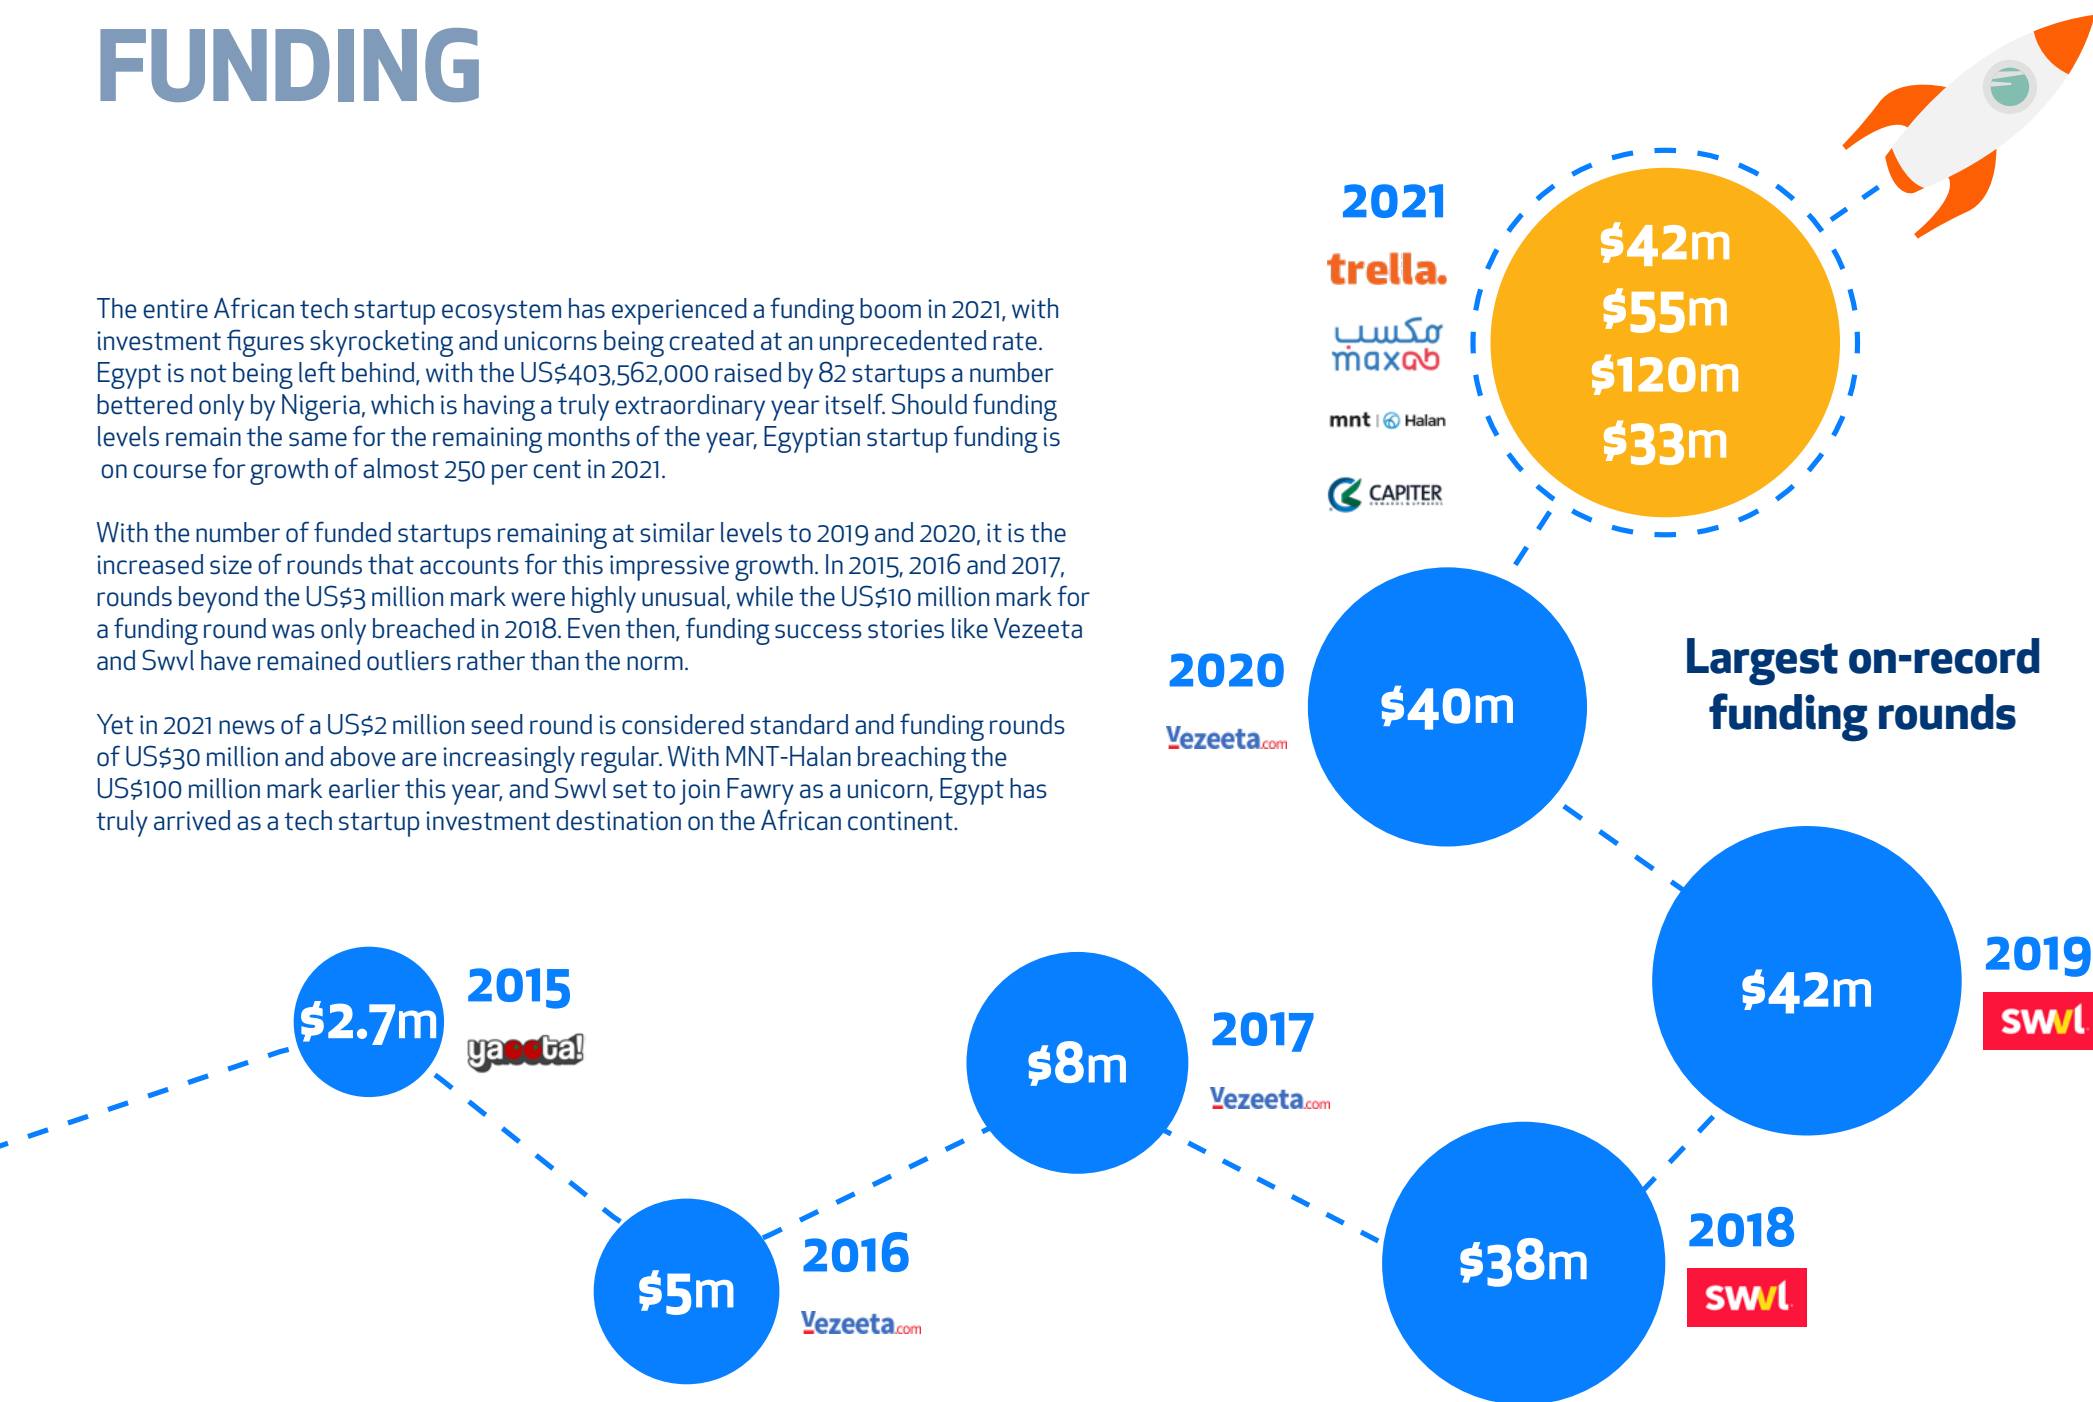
FUNDING

The entire African tech startup ecosystem has experienced a funding boom in 2021, with investment figures skyrocketing and unicorns being created at an unprecedented rate. Egypt is not being left behind, with the US$403,562,000 raised by 82 startups a number bettered only by Nigeria, which is having a truly extraordinary year itself. Should funding levels remain the same for the remaining months of the year, Egyptian startup funding is on course for growth of almost 250 per cent in 2021.

With the number of funded startups remaining at similar levels to 2019 and 2020, it is the increased size of rounds that accounts for this impressive growth. In 2015, 2016 and 2017, rounds beyond the US$3 million mark were highly unusual, while the US$10 million mark for a funding round was only breached in 2018. Even then, funding success stories like Vezeeta and Swvl have remained outliers rather than the norm.

Yet in 2021 news of a US$2 million seed round is considered standard and funding rounds of US$30 million and above are increasingly regular. With MNT-Halan breaching the US$100 million mark earlier this year, and Swvl set to join Fawry as a unicorn, Egypt has truly arrived as a tech startup investment destination on the African continent.

2021
trella.
مكسب maxab
mnt | Halan
CAPITER
$42m
$55m
$120m
$33m

2020
Vezeeta.com
$40m

Largest on-record funding rounds

$42m
2019
swvl

$2.7m
2015
yaoota!

$8m
2017
Vezeeta.com

$5m
2016
Vezeeta.com

$38m
2018
swvl